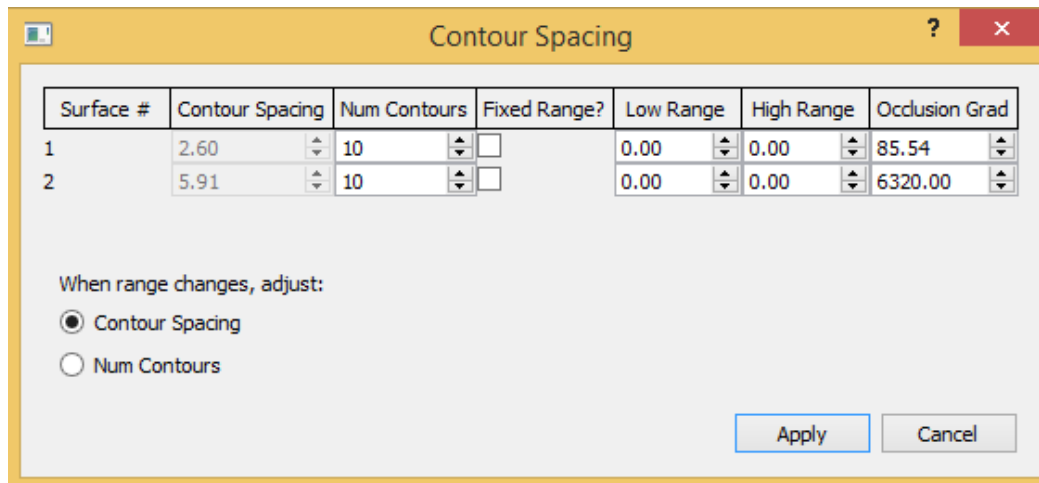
Contour Spacing

?
×

| Surface # | Contour Spacing | Num Contours | Fixed Range? | Low Range | High Range | Occlusion Grad |
|---|---|---|---|---|---|---|
| 1 | 2.60 | 10 | | 0.00 | 0.00 | 85.54 |
| 2 | 5.91 | 10 | | 0.00 | 0.00 | 6320.00 |

When range changes, adjust:

Contour Spacing

Num Contours

Apply

Cancel